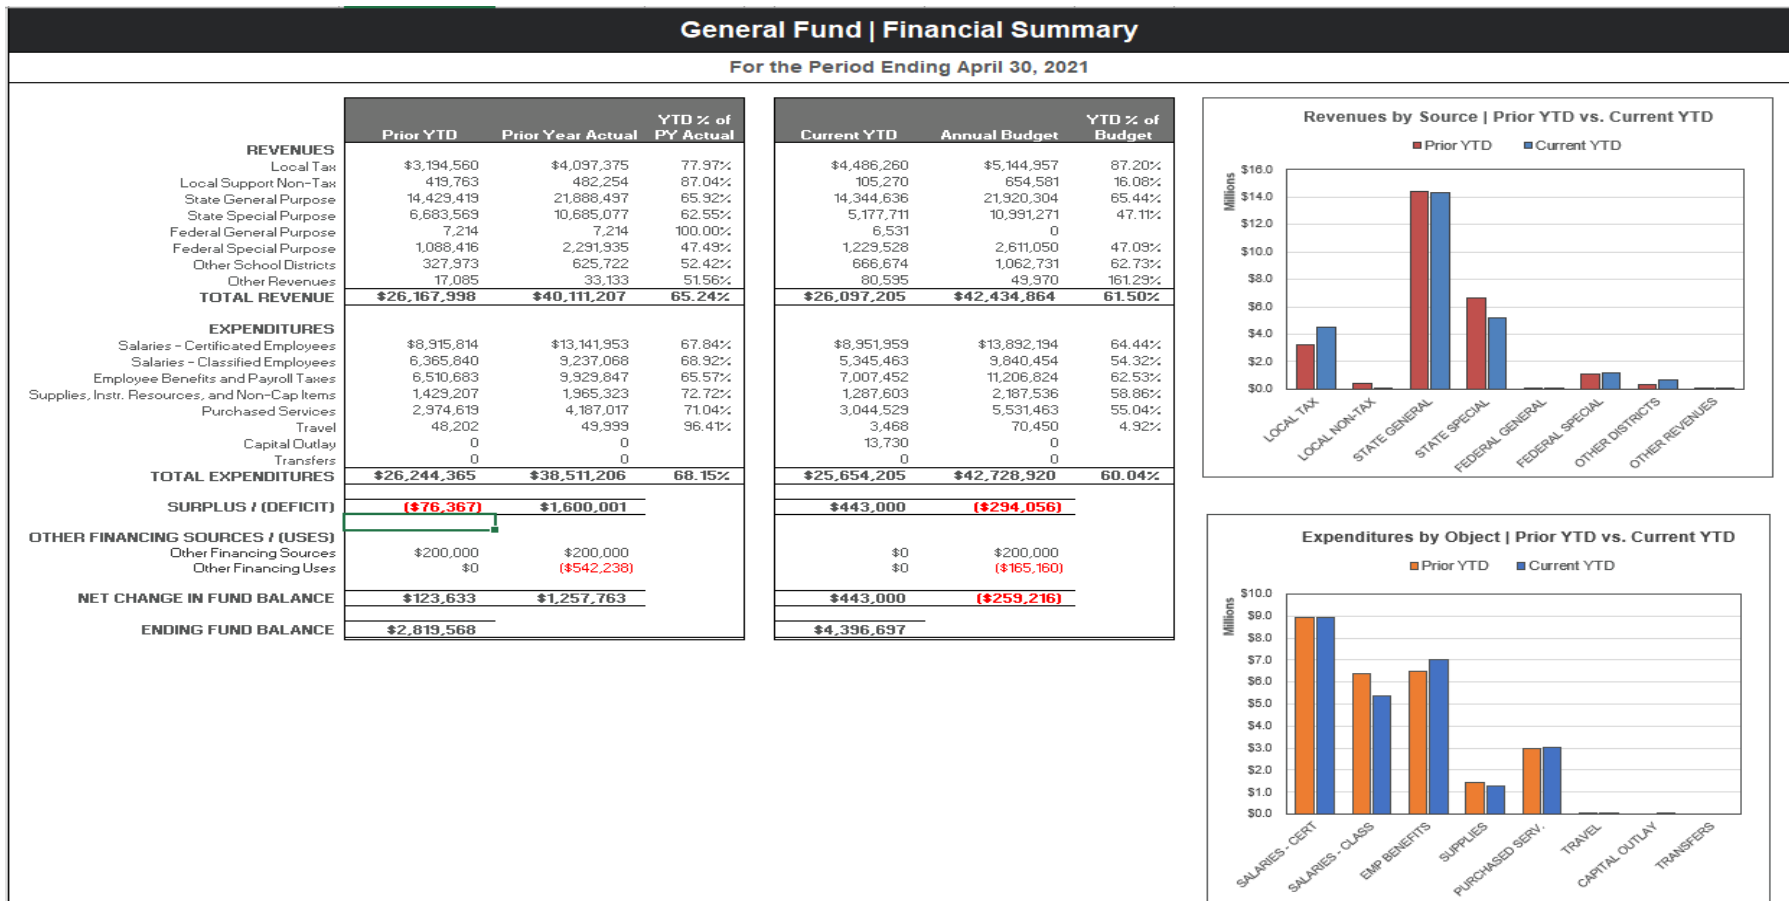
General Fund | Financial Summary

For the Period Ending April 30, 2021

| | Prior YTD | Prior Year Actual | YTD % of PY Actual | Current YTD | Annual Budget | YTD % of Budget |
|---|---|---|---|---|---|---|
| REVENUES | | | | | | |
| Local Tax | \$3,194,560 | \$4,097,375 | 77.97% | \$4,486,260 | \$5,144,957 | 87.20% |
| Local Support Non-Tax | 419,763 | 482,254 | 87.04% | 105,270 | 654,581 | 16.08% |
| State General Purpose | 14,429,419 | 21,888,497 | 65.92% | 14,344,636 | 21,920,304 | 65.44% |
| State Special Purpose | 6,683,569 | 10,685,077 | 62.55% | 5,177,711 | 10,991,271 | 47.11% |
| Federal General Purpose | 7,214 | 7,214 | 100.00% | 6,531 | 0 | |
| Federal Special Purpose | 1,088,416 | 2,291,935 | 47.49% | 1,229,528 | 2,611,050 | 47.09% |
| Other School Districts | 327,973 | 625,722 | 52.42% | 666,674 | 1,062,731 | 62.73% |
| Other Revenues | 17,085 | 33,133 | 51.56% | 80,595 | 49,970 | 161.29% |
| TOTAL REVENUE | \$26,167,998 | \$40,111,207 | 65.24% | \$26,097,205 | \$42,434,864 | 61.50% |
| EXPENDITURES | | | | | | |
| Salaries - Certificated Employees | \$8,915,814 | \$13,141,953 | 67.84% | \$8,951,959 | \$13,892,194 | 64.44% |
| Salaries - Classified Employees | 6,365,840 | 9,237,068 | 68.92% | 5,345,463 | 9,840,454 | 54.32% |
| Employee Benefits and Payroll Taxes | 6,510,683 | 9,929,847 | 65.57% | 7,007,452 | 11,206,824 | 62.53% |
| Supplies, Instr. Resources, and Non-Cap Items | 1,429,207 | 1,965,323 | 72.72% | 1,287,603 | 2,187,536 | 58.86% |
| Purchased Services | 2,974,619 | 4,187,017 | 71.04% | 3,044,529 | 5,531,463 | 55.04% |
| Travel | 48,202 | 49,999 | 96.41% | 3,468 | 70,450 | 4.92% |
| Capital Outlay | 0 | 0 | | 13,730 | 0 | |
| Transfers | 0 | 0 | | 0 | 0 | |
| TOTAL EXPENDITURES | \$26,244,365 | \$38,511,206 | 68.15% | \$25,654,205 | \$42,728,920 | 60.04% |
| SURPLUS / (DEFICIT) | (\$76,367) | \$1,600,001 | | \$443,000 | (\$294,056) | |
| OTHER FINANCING SOURCES / (USES) | | | | | | |
| Other Financing Sources | \$200,000 | \$200,000 | | \$0 | \$200,000 | |
| Other Financing Uses | \$0 | (\$542,238) | | \$0 | (\$165,160) | |
| NET CHANGE IN FUND BALANCE | \$123,633 | \$1,257,763 | | \$443,000 | (\$259,216) | |
| ENDING FUND BALANCE | \$2,819,568 | | | \$4,396,697 | | |

Revenues by Source | Prior YTD vs. Current YTD
Prior YTD Current YTD
Millions
\$16.0 \$14.0 \$12.0 \$10.0 \$8.0 \$6.0 \$4.0 \$2.0 \$0.0
LOCAL TAX LOCAL NON-TAX STATE GENERAL STATE SPECIAL FEDERAL GENERAL FEDERAL SPECIAL OTHER DISTRICTS OTHER REVENUES

Expenditures by Object | Prior YTD vs. Current YTD
Prior YTD Current YTD
Millions
\$10.0 \$9.0 \$8.0 \$7.0 \$6.0 \$5.0 \$4.0 \$3.0 \$2.0 \$1.0 \$0.0
SALARIES - CERT SALARIES - CLASS EMP BENEFITS SUPPLIES PURCHASED SERV. TRAVEL CAPITAL OUTLAY TRANSFERS